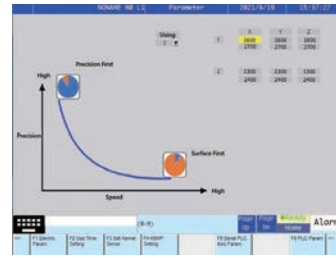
NONAME N0 (1) Parameter 2021/4/19 15:37:27

Using
1

| | X | Y | Z |
|---|---|---|---|
| 1 | 3600 | 3600 | 3600 |
| | 2700 | 2700 | 2700 |
| 2 | 1300 | 1300 | 1300 |
| | 2400 | 2400 | 2400 |

Precision First
High
Precision
Surface First
High
Speed

(0-9)
Page Up
Page Dn
Ready
Home
Alarm

F1 Electric Param
F2 User Time Setting
F3 Set Kernel Server
F4 HSHP Setting
F8 Serial PLC Axis Param
F9 PLC Param